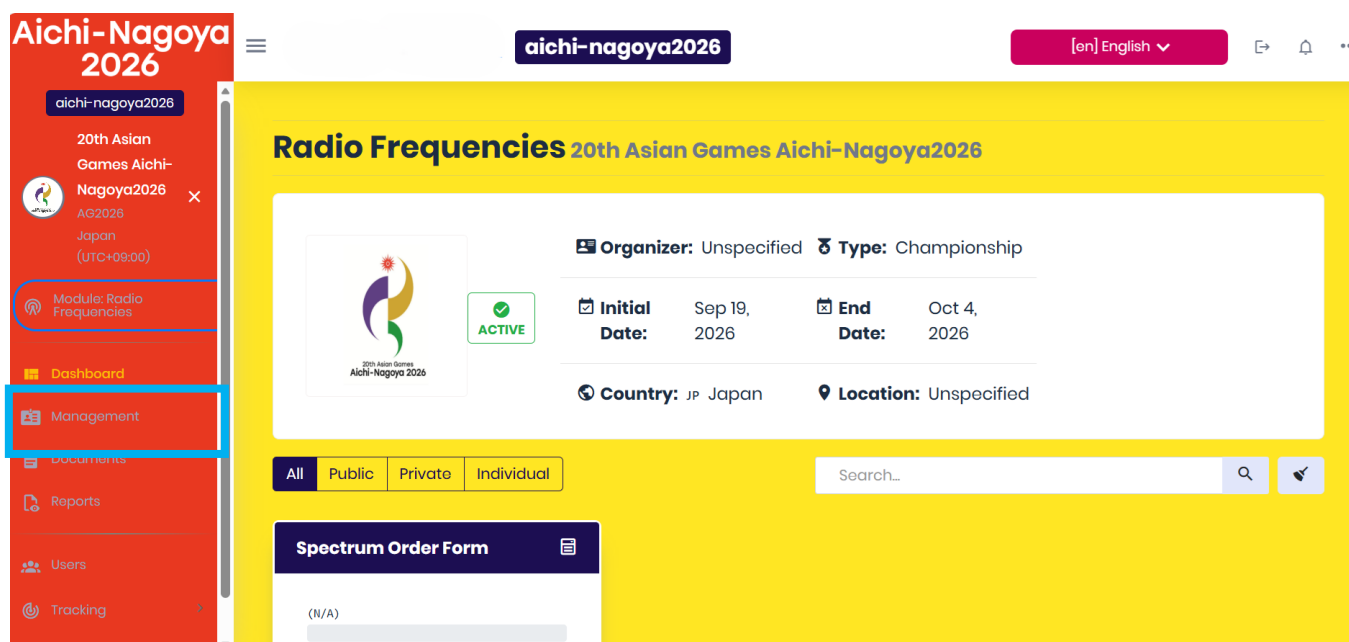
Aichi-Nagoya 2026

aichi-nagoya2026

20th Asian Games Aichi-Nagoya2026
AG2026
Japan
(UTC+09:00)

Module: Radio Frequencies

Dashboard

Management

Documents

Reports

Users

Tracking

aichi-nagoya2026

[en] English

Radio Frequencies 20th Asian Games Aichi-Nagoya2026

20th Asian Games
Aichi-Nagoya 2026

ACTIVE

Organizer: Unspecified

Type: Championship

Initial Date: Sep 19, 2026

End Date: Oct 4, 2026

Country: JP Japan

Location: Unspecified

All | Public | Private | Individual

Search...

Spectrum Order Form

(N/A)